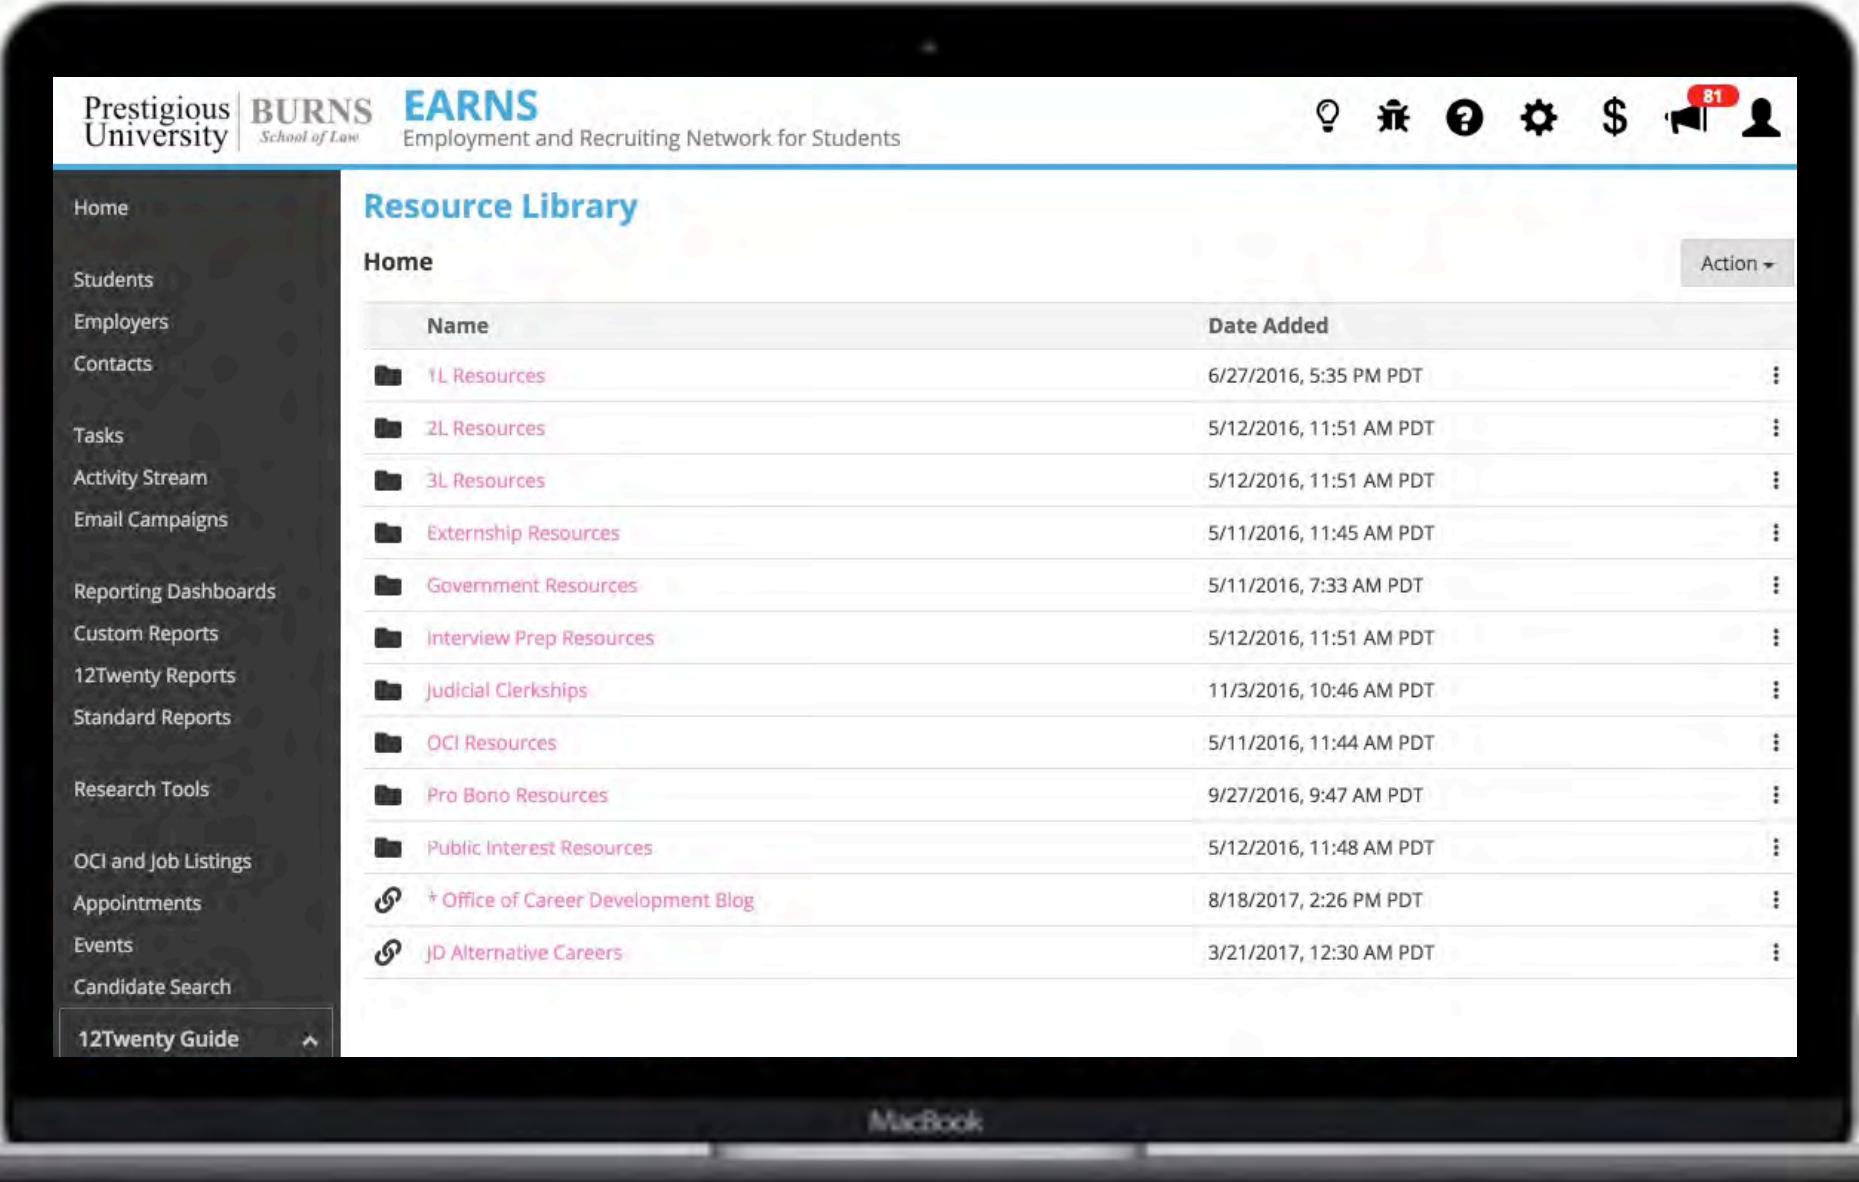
Prestigious University BURNS School of Law EARNS Employment and Recruiting Network for Students

81

Home

Students
Employers
Contacts

Tasks
Activity Stream
Email Campaigns

Reporting Dashboards
Custom Reports
12Twenty Reports
Standard Reports

Research Tools

OCI and Job Listings
Appointments
Events
Candidate Search

12Twenty Guide

Resource Library

Home

Action

| Name | Date Added |
|---|---|
| 1L Resources | 6/27/2016, 5:35 PM PDT |
| 2L Resources | 5/12/2016, 11:51 AM PDT |
| 3L Resources | 5/12/2016, 11:51 AM PDT |
| Externship Resources | 5/11/2016, 11:45 AM PDT |
| Government Resources | 5/11/2016, 7:33 AM PDT |
| Interview Prep Resources | 5/12/2016, 11:51 AM PDT |
| Judicial Clerkships | 11/3/2016, 10:46 AM PDT |
| OCI Resources | 5/11/2016, 11:44 AM PDT |
| Pro Bono Resources | 9/27/2016, 9:47 AM PDT |
| Public Interest Resources | 5/12/2016, 11:48 AM PDT |
| * Office of Career Development Blog | 8/18/2017, 2:26 PM PDT |
| JD Alternative Careers | 3/21/2017, 12:30 AM PDT |

MacBook